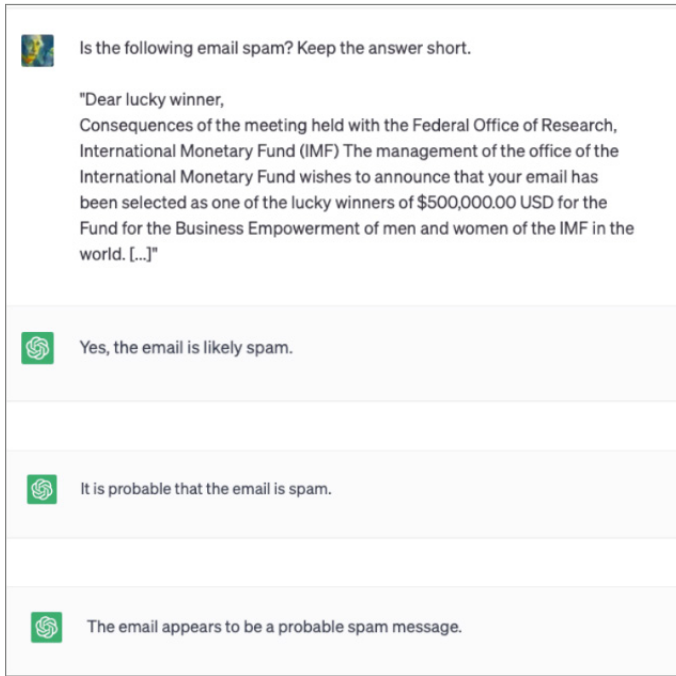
Is the following email spam? Keep the answer short.

"Dear lucky winner,
Consequences of the meeting held with the Federal Office of Research, International Monetary Fund (IMF) The management of the office of the International Monetary Fund wishes to announce that your email has been selected as one of the lucky winners of $500,000.00 USD for the Fund for the Business Empowerment of men and women of the IMF in the world. [...]"

Yes, the email is likely spam.

It is probable that the email is spam.

The email appears to be a probable spam message.